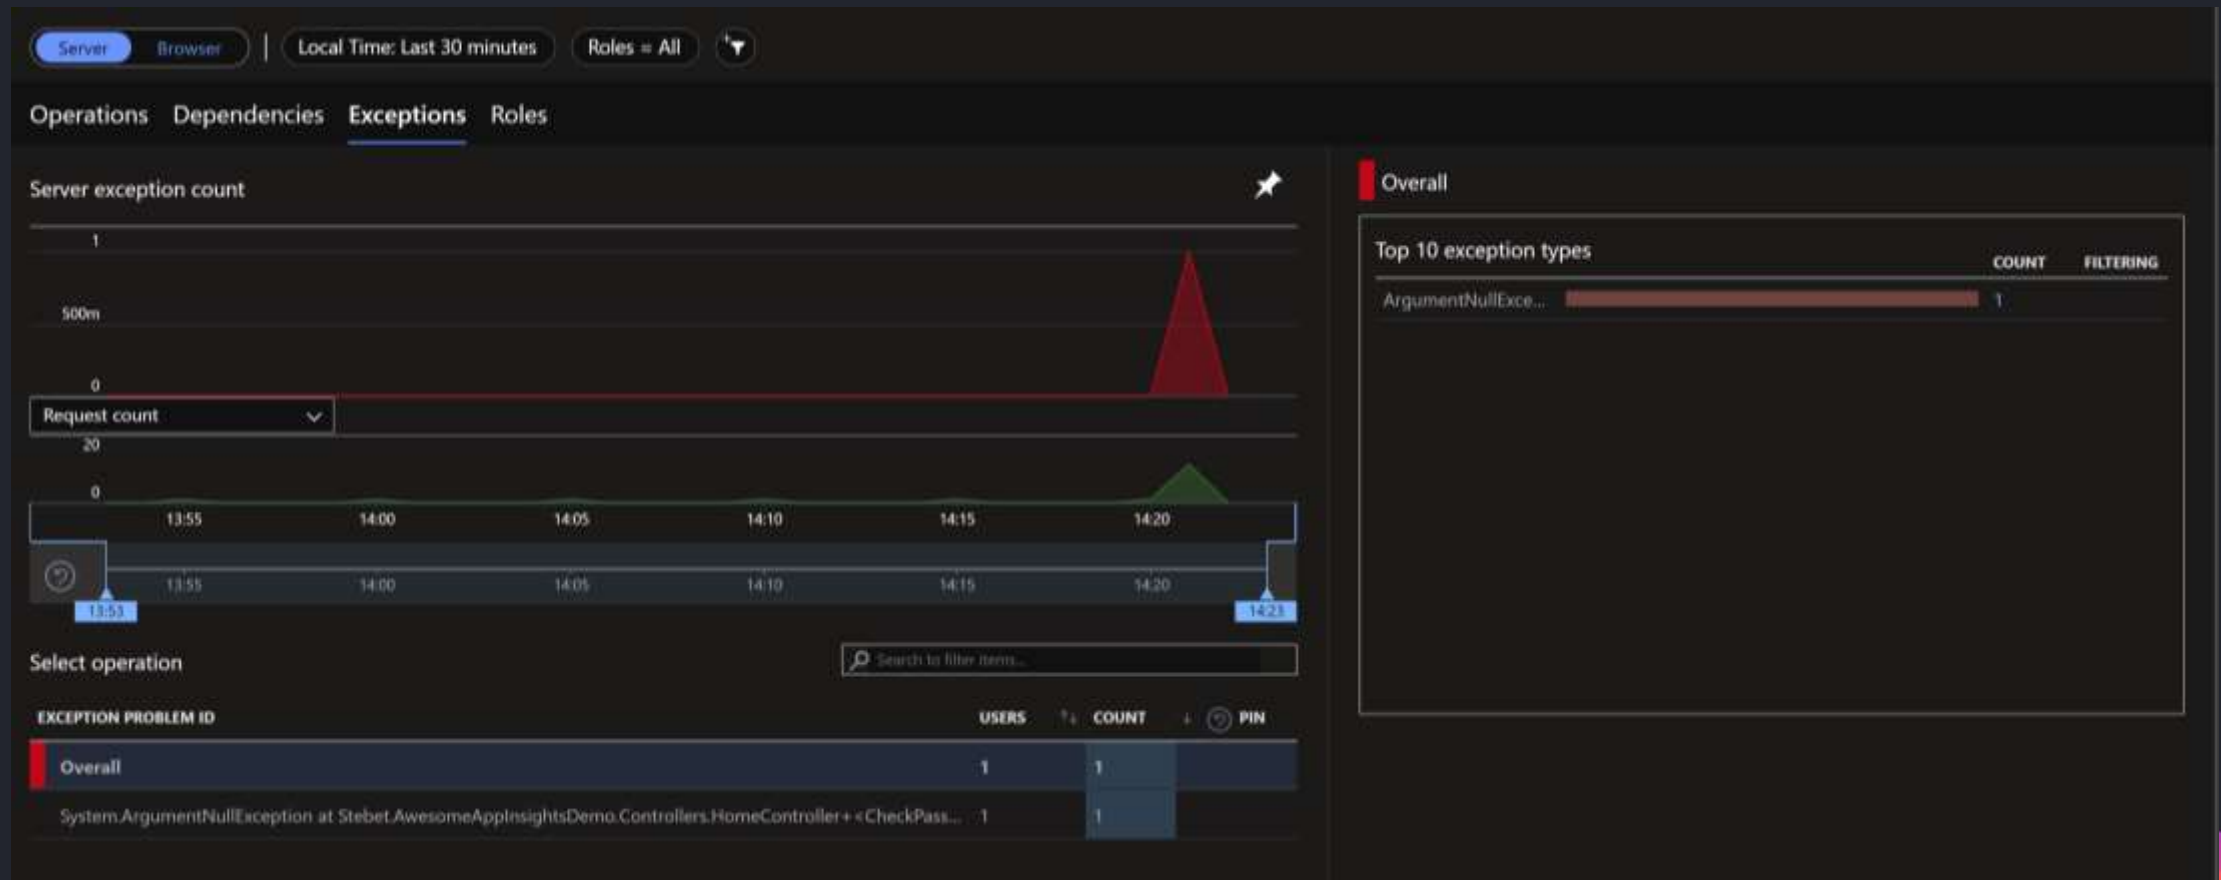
Server Browser | Local Time: Last 30 minutes Roles = All

Operations Dependencies Exceptions Roles

Server exception count

1
500m
0

Request count
20
0

13:55 14:00 14:05 14:10 14:15 14:20

13:55 14:00 14:05 14:10 14:15 14:20
13:53 14:23

Select operation

Search to filter items...

| EXCEPTION PROBLEM ID | USERS | COUNT | PIN |
|---|---|---|---|
| Overall | 1 | 1 | |
| System.ArgumentNullException at Stebet.AwesomeAppInsightsDemo.Controllers.HomeController+<CheckPass... | 1 | 1 | |

Overall

Top 10 exception types

| | COUNT | FILTERING |
|---|---|---|
| ArgumentNullExce... | 1 | |